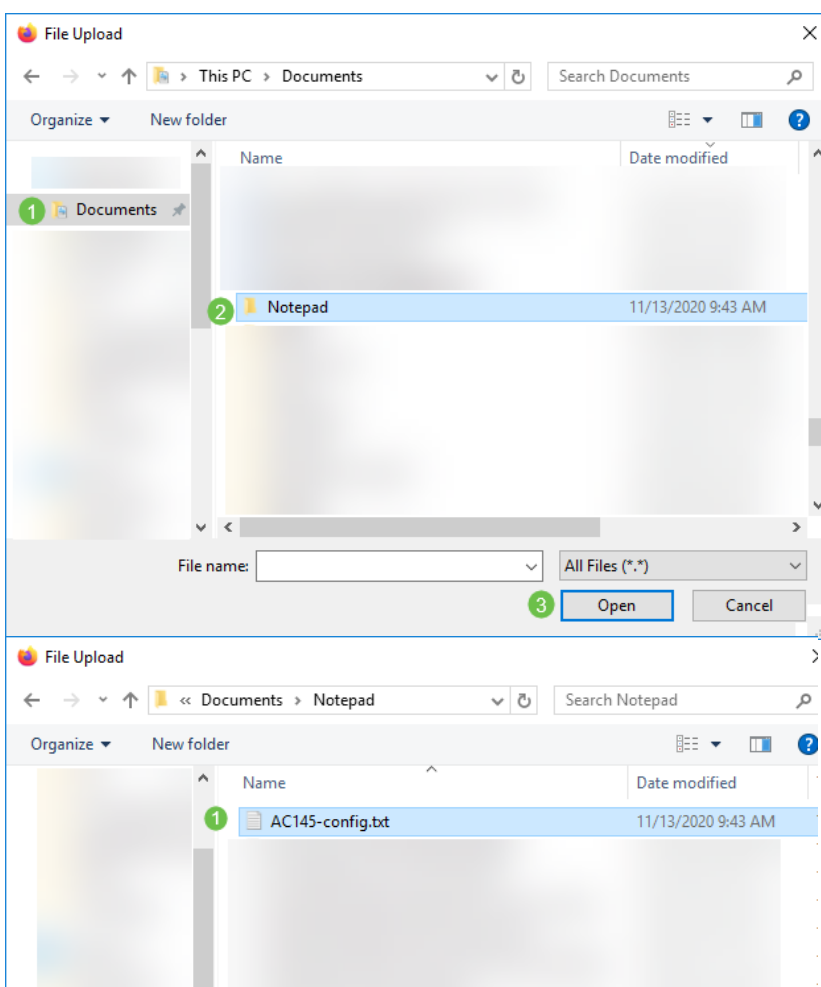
File Upload

This PC > Documents

Search Documents

Organize ▾ New folder

1 Documents

Name

Date modified

2 Notepad 11/13/2020 9:43 AM

File name:

All Files (*.*)

3 Open

Cancel

File Upload

« Documents > Notepad

Search Notepad

Organize ▾ New folder

Name

Date modified

1 AC145-config.txt 11/13/2020 9:43 AM